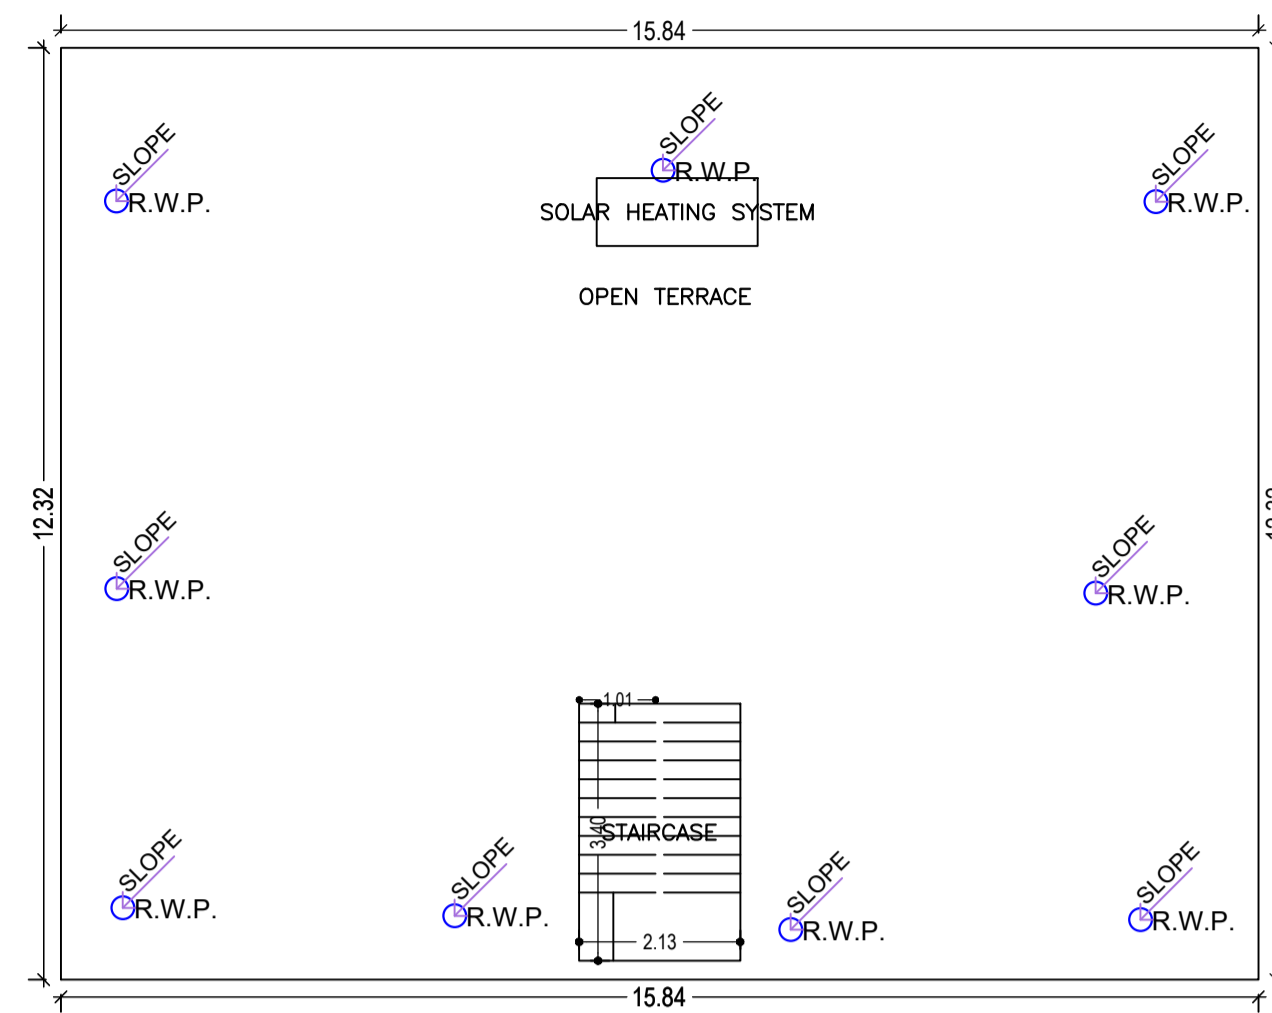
15.84

12.32

SLOPE
R.W.P.

SLOPE
R.W.P.

SOLAR HEATING SYSTEM

SLOPE
R.W.P.

OPEN TERRACE

SLOPE
R.W.P.

SLOPE
R.W.P.

1.01

3.40

STAIRCASE

SLOPE
R.W.P.

SLOPE
R.W.P.

SLOPE
R.W.P.

SLOPE
R.W.P.

2.13

15.84